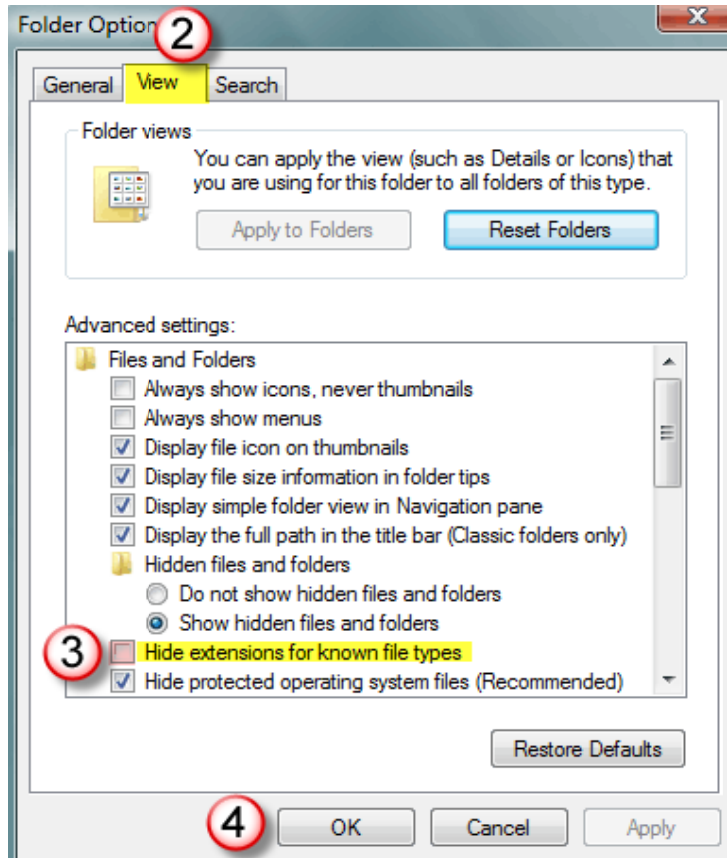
Folder Option
2
General
View
Search
Folder views
You can apply the view (such as Details or Icons) that you are using for this folder to all folders of this type.
Apply to Folders
Reset Folders
Advanced settings:
Files and Folders
Always show icons, never thumbnails
Always show menus
Display file icon on thumbnails
Display file size information in folder tips
Display simple folder view in Navigation pane
Display the full path in the title bar (Classic folders only)
Hidden files and folders
Do not show hidden files and folders
Show hidden files and folders
3
Hide extensions for known file types
Hide protected operating system files (Recommended)
Restore Defaults
4
OK
Cancel
Apply